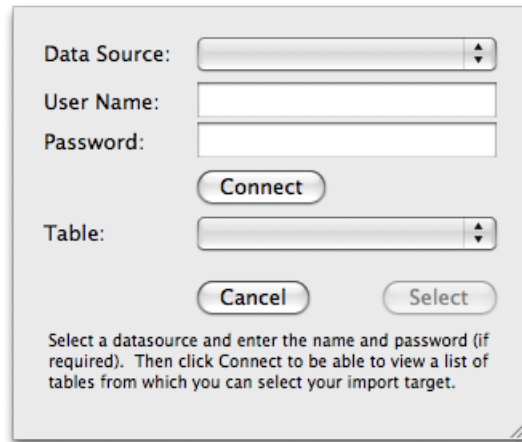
Data Source:

User Name:

Password:

Connect

Table:

Cancel

Select

Select a datasource and enter the name and password (if required). Then click Connect to be able to view a list of tables from which you can select your import target.